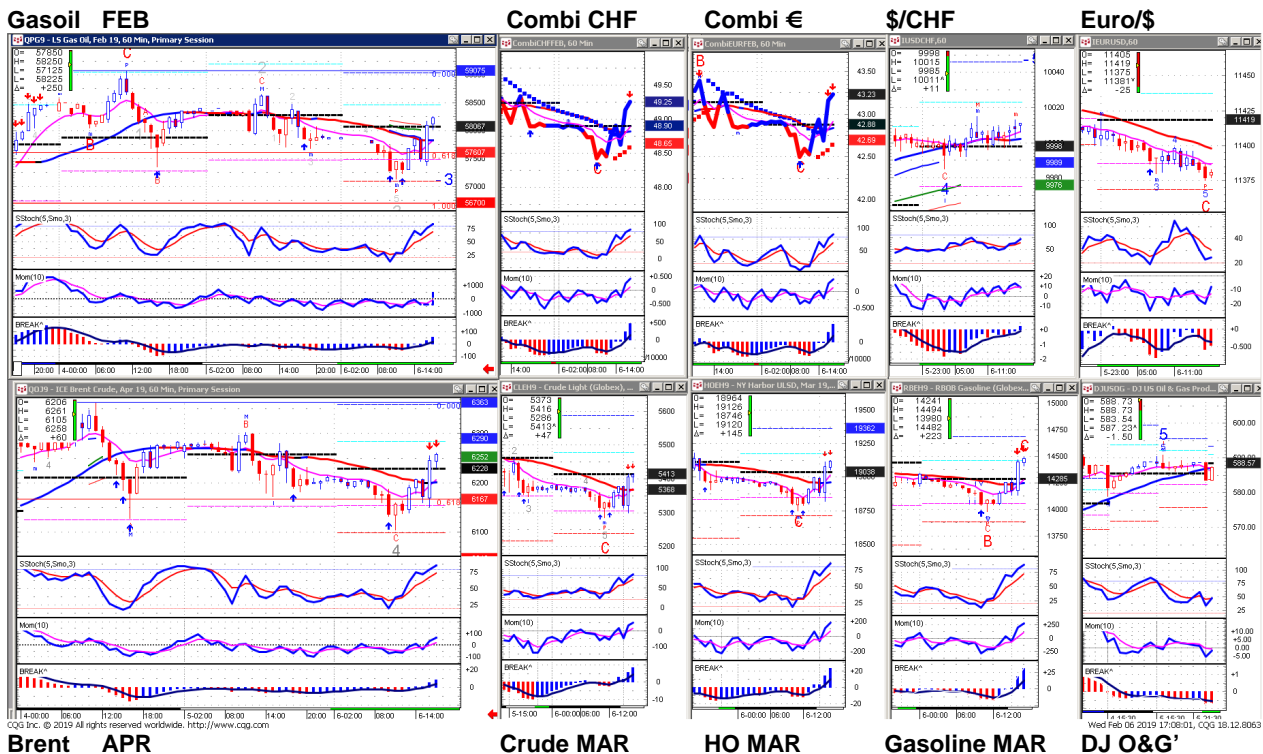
Gasoil FEB

QPG9 - LS Gas Oil, Feb 19, 60 Min, Primary Session

O= 57850
H= 58250
L= 57125
L= 58225
Δ= +250

C
B
B
2
3

59075
58500
58067
57607
57000
56700

SStoch(5,Smo,3)
75
50
25

Mom(10)
+1000
0
-1000

BREAK^
+100
0
-100

20:00 4-00:00 18:00 5-02:00 08:00 14:00 20:00 6-02:00 08:00 6-14:00

Combi CHF

CombiCHFFEB, 60 Min

49.50
49.25
49.00
48.90
48.65
48.00

C

SStoch(5,Smo,3)
100
50
0

Mom(10)
+0.500
0
-0.500

BREAK^
+500
0
-1000

14:00 6-02:00 08:00 6-14:00

Combi €

CombiEURFEB, 60 Min

B
C

43.50
43.23
43.00
42.88
42.69
42.00

SStoch(5,Smo,3)
100
50

Mom(10)
0
-0.500

BREAK^
0
-10000

14:00 6-02:00 08:00 6-14:00

$/CHF

USDCHF,60

O= 9998
H= 10015
L= 9985
L= 10011^
Δ= +11

10040
10020
9998
9989
9980
9976

C
4

SStoch(5,Smo,3)
100
50

Mom(10)
+20
+10
0
-10

BREAK^
+0
-1
-2

5-23:00 05:00 6-11:00

Euro/$

EURUSD,60

O= 11405
H= 11419
L= 11375
L= 11381^
Δ= -25

11450
11425
11419
11400
11375

3
5
C

SStoch(5,Smo,3)
40
20

Mom(10)
-10
-20

BREAK^
+0
-0.500

5-23:00 05:00 6-11:00

QOJ9 - ICE Brent Crude, Apr 19, 60 Min, Primary Session

O= 6206
H= 6261
L= 6105
L= 6258
Δ= +60

B
4
C
4

6363
6290
6252
6228
6200
6187
6100

SStoch(5,Smo,3)
75
50
25

Mom(10)
+100
0
-100

BREAK^
+20
0

4-00:00 06:00 12:00 18:00 5-02:00 08:00 14:00 20:00 6-02:00 08:00 6-14:00

CQG Inc. © 2019 All rights reserved worldwide. http://www.cqg.com

CLEH9 - Crude Light (Globex), ...

O= 5373
H= 5416
L= 5286
L= 5413^
Δ= +47

5600
5500
5413
5368
5300
5200

3
4
C

SStoch(5,Smo,3)
100
50
0

Mom(10)
+100
0
-100

BREAK^
0
-10

5-15:00 6-00:00 06:00 6-12:00

HOEH9 - NY Harbor ULSD, Mar 19,...

O= 18964
H= 19126
L= 18746
L= 19120
Δ= +145

19500
19362
19250
19038
18750
18500

C

SStoch(5,Smo,3)
75
50
25

Mom(10)
+200
0
-200

BREAK^
+20
0
-20

6-00:00 06:00 6-12:00

RBEH9 - RBOB Gasoline (Globex...

O= 14241
H= 14494
L= 13980
L= 14482
Δ= +223

15000
14750
14500
14285
14000
13750

C
B

SStoch(5,Smo,3)
75
50
25

Mom(10)
+250
0
-250

BREAK^
+25
0

6-00:00 06:00 6-12:00

DJUSOG - DJ US Oil & Gas Prod...

O= 588.73
H= 588.73
L= 583.54
L= 587.23^
Δ= -1.50

5

600.00
590.00
588.57
580.00
570.00

SStoch(5,Smo,3)
100
75
50
25

Mom(10)
+10.00
+5.00
0
-5.00

BREAK^
+1
0

4-15:30 5-15:30 6-21:30

Wed Feb 06 2019 17:08:01, CQG 18.12.8063

Brent APR
Crude MAR
HO MAR
Gasoline MAR
DJ O&G'